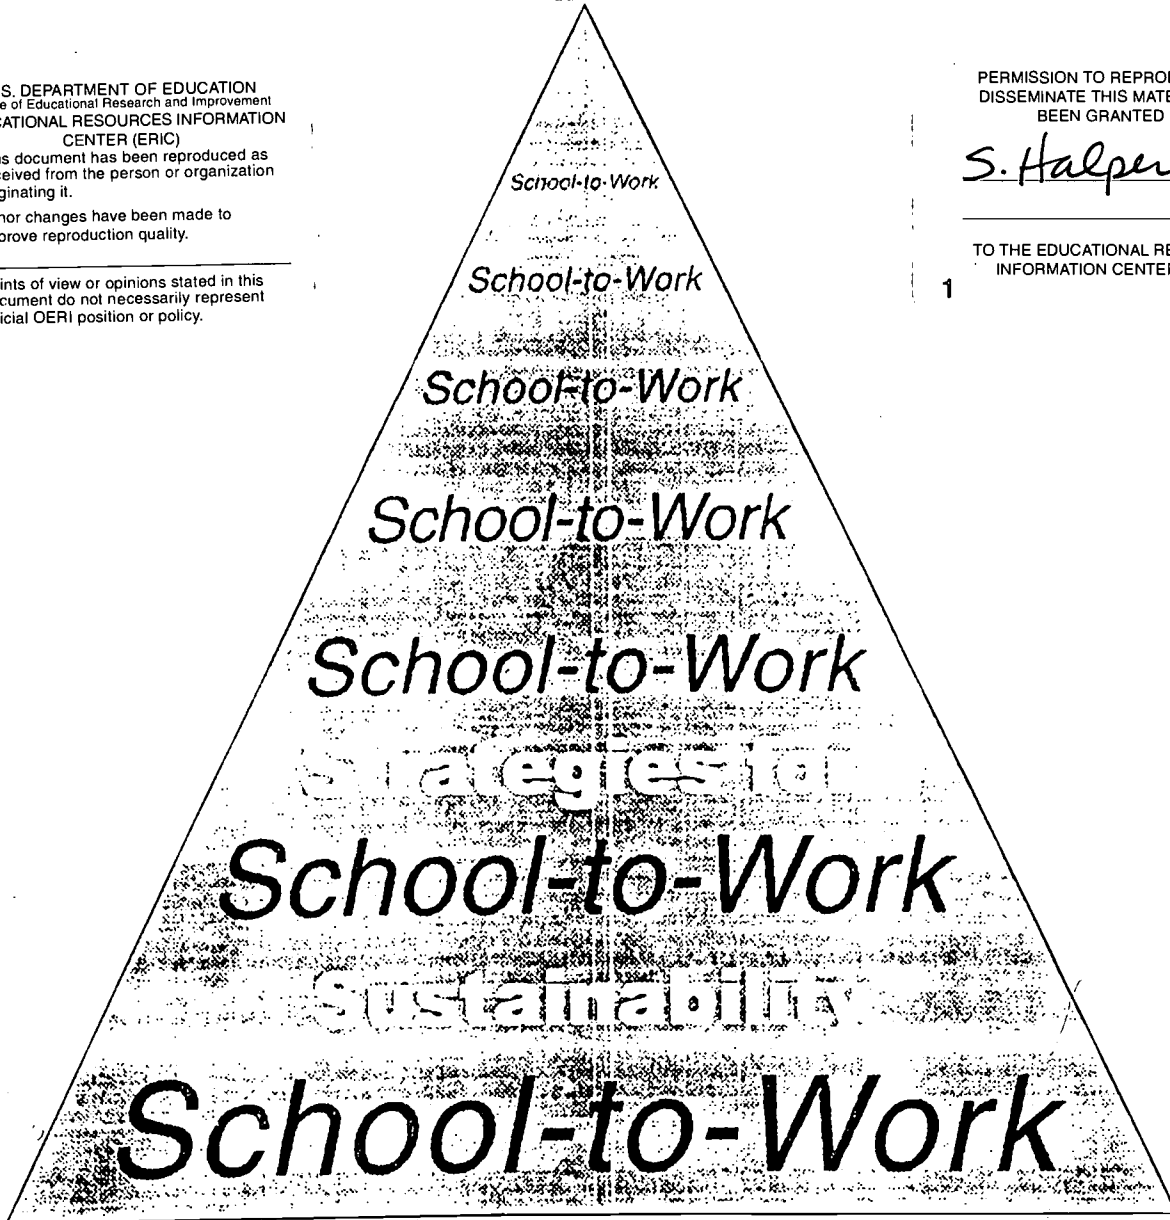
S. DEPARTMENT OF EDUCATION
e of Educational Research and Improvement
CATIONAL RESOURCES INFORMATION CENTER (ERIC)
is document has been reproduced as ceived from the person or organization ginating it.
nor changes have been made to prove reproduction quality.

ints of view or opinions stated in this cument do not necessarily represent icial OERI position or policy.

PERMISSION TO REPRO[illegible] DISSEMINATE THIS MATE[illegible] BEEN GRANTED

S. Halper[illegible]

TO THE EDUCATIONAL RE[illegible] INFORMATION CENTE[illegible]

1

School-to-Work
School-to-Work
School-to-Work
School-to-Work
School-to-Work
Strategies for
School-to-Work
Sustainability
School-to-Work